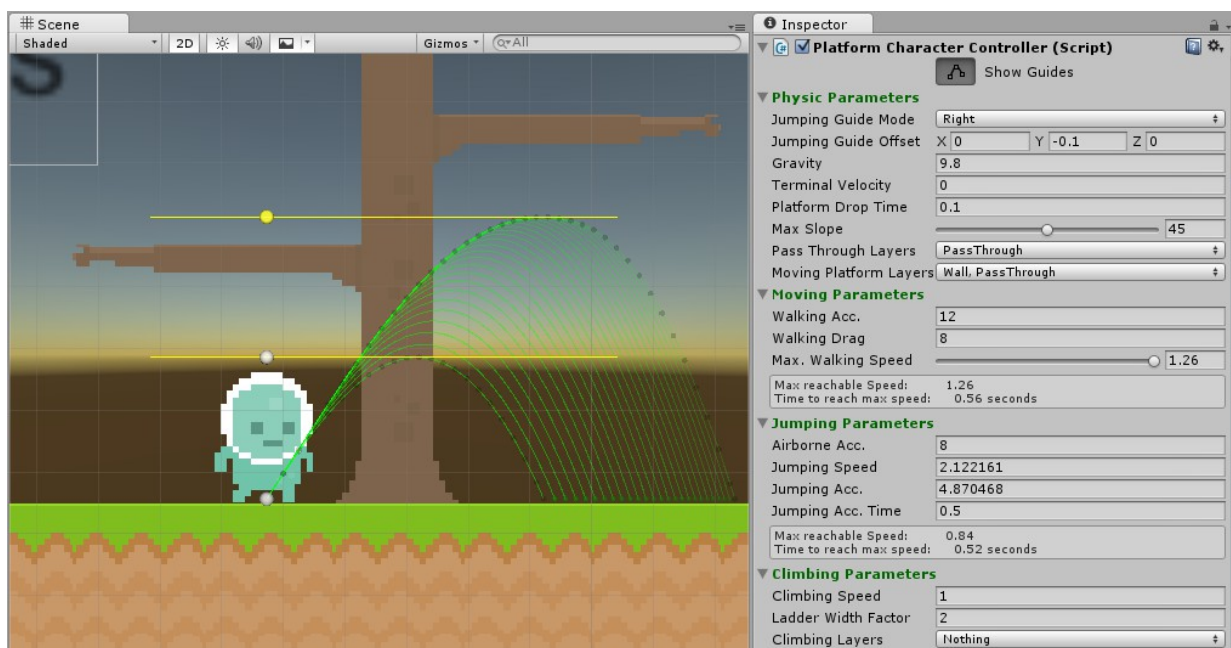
# Scene
Shaded
2D
Gizmos
Q▾All

Inspector
Platform Character Controller (Script)
Show Guides

Physic Parameters
Jumping Guide Mode | Right
Jumping Guide Offset X 0 Y -0.1 Z 0
Gravity 9.8
Terminal Velocity 0
Platform Drop Time 0.1
Max Slope 45
Pass Through Layers PassThrough
Moving Platform Layers Wall, PassThrough

Moving Parameters
Walking Acc. 12
Walking Drag 8
Max. Walking Speed 1.26
Max reachable Speed: 1.26
Time to reach max speed: 0.56 seconds

Jumping Parameters
Airborne Acc. 8
Jumping Speed 2.122161
Jumping Acc. 4.870468
Jumping Acc. Time 0.5
Max reachable Speed: 0.84
Time to reach max speed: 0.52 seconds

Climbing Parameters
Climbing Speed 1
Ladder Width Factor 2
Climbing Layers Nothing